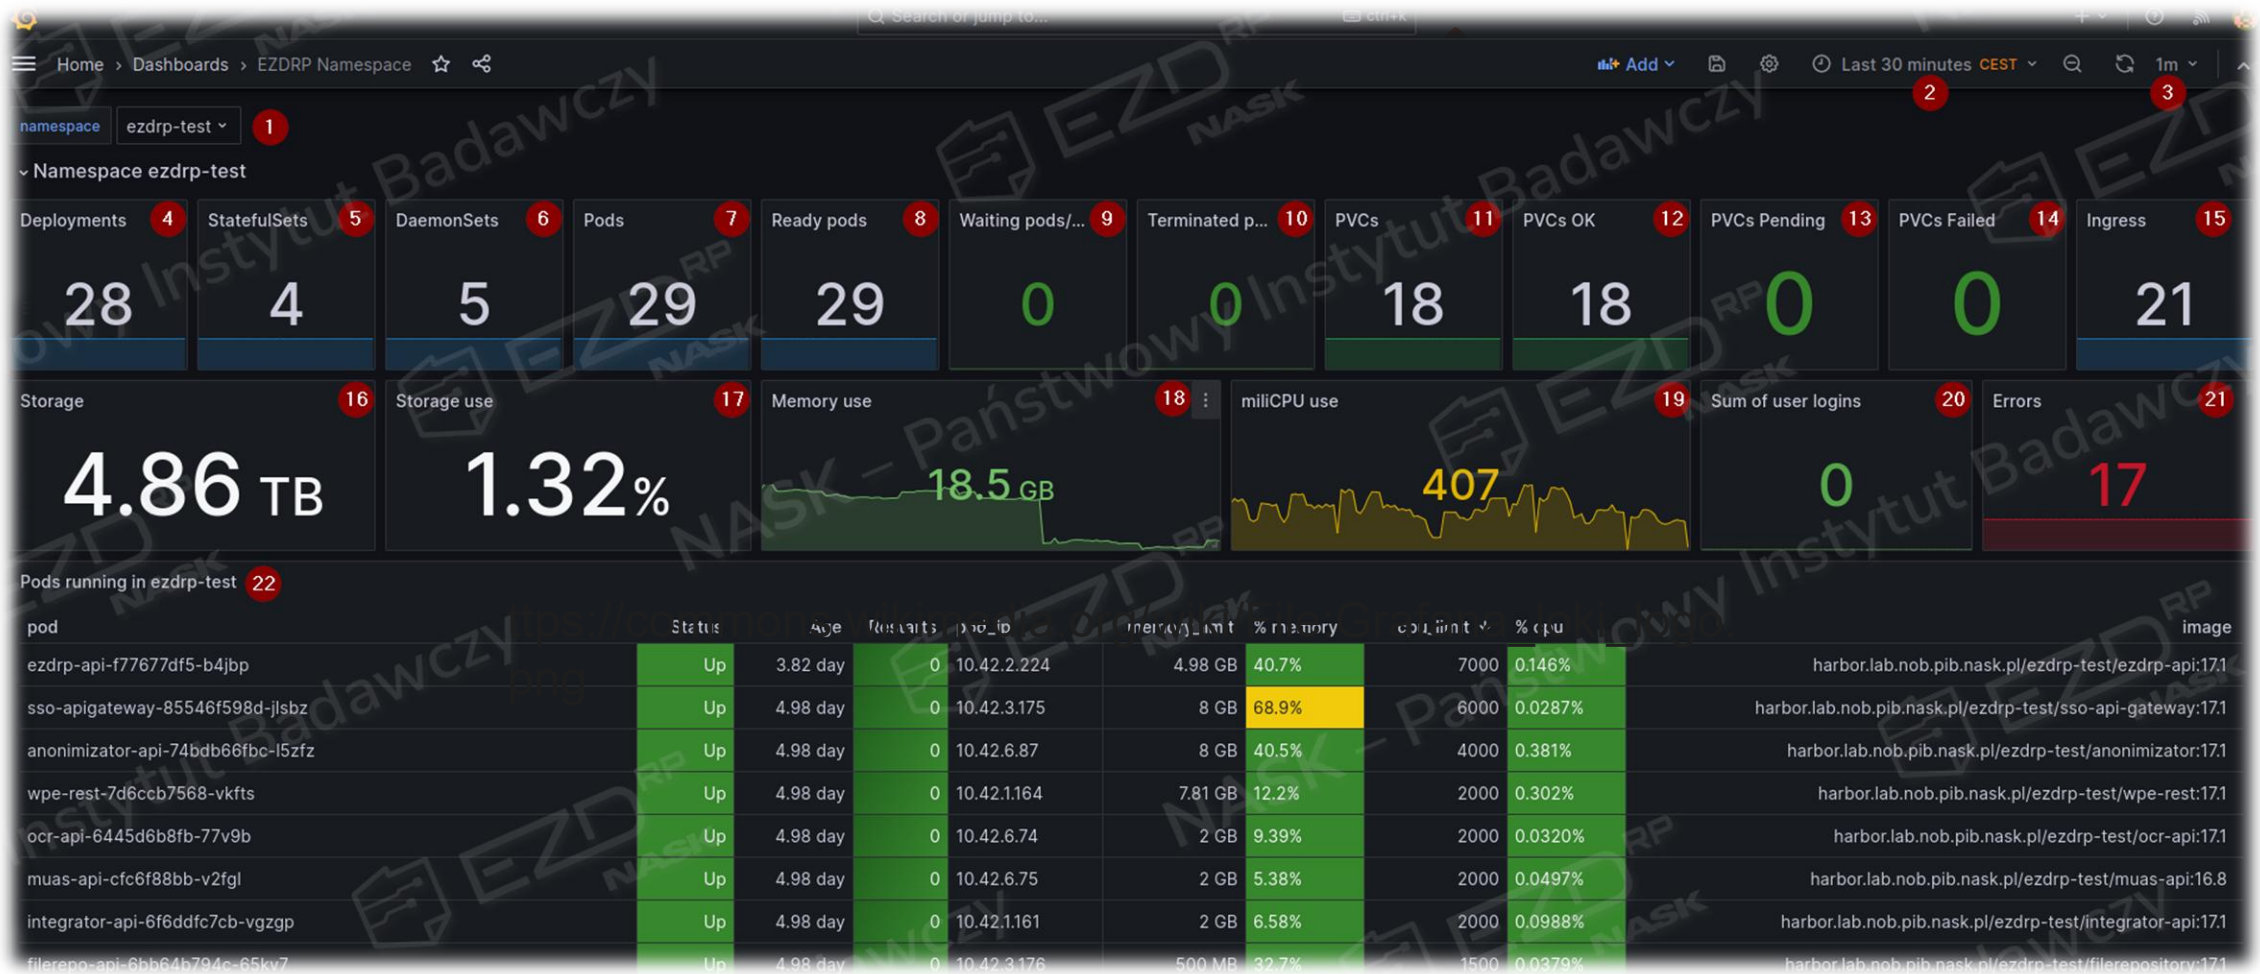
Search or jump to... ctrl+k

Home › Dashboards › EZDRP Namespace

Add | Last 30 minutes CEST | 1m

namespace ezdrp-test 1

2 3

Namespace ezdrp-test

| Deployments 4 | StatefulSets 5 | DaemonSets 6 | Pods 7 | Ready pods 8 | Waiting pods/... 9 | Terminated p... 10 | PVCs 11 | PVCs OK 12 | PVCs Pending 13 | PVCs Failed 14 | Ingress 15 |
|---|---|---|---|---|---|---|---|---|---|---|---|
| 28 | 4 | 5 | 29 | 29 | 0 | 0 | 18 | 18 | 0 | 0 | 21 |

| Storage 16 | Storage use 17 | Memory use 18 | miliCPU use 19 | Sum of user logins 20 | Errors 21 |
|---|---|---|---|---|---|
| 4.86 TB | 1.32% | 18.5 GB | 407 | 0 | 17 |

Pods running in ezdrp-test 22

| pod | Status | Age | Restarts | pod_ip | memory_limit | % memory | cpu_limit | % cpu | image |
|---|---|---|---|---|---|---|---|---|---|
| ezdrp-api-f77677df5-b4jbp | Up | 3.82 day | 0 | 10.42.2.224 | 4.98 GB | 40.7% | 7000 | 0.146% | harbor.lab.nob.pib.nask.pl/ezdrp-test/ezdrp-api:17.1 |
| sso-apigateway-85546f598d-jlsbz | Up | 4.98 day | 0 | 10.42.3.175 | 8 GB | 68.9% | 6000 | 0.0287% | harbor.lab.nob.pib.nask.pl/ezdrp-test/sso-api-gateway:17.1 |
| anonimizator-api-74bdb66fbc-l5zfz | Up | 4.98 day | 0 | 10.42.6.87 | 8 GB | 40.5% | 4000 | 0.381% | harbor.lab.nob.pib.nask.pl/ezdrp-test/anonimizator:17.1 |
| wpe-rest-7d6ccb7568-vkfts | Up | 4.98 day | 0 | 10.42.1.164 | 7.81 GB | 12.2% | 2000 | 0.302% | harbor.lab.nob.pib.nask.pl/ezdrp-test/wpe-rest:17.1 |
| ocr-api-6445d6b8fb-77v9b | Up | 4.98 day | 0 | 10.42.6.74 | 2 GB | 9.39% | 2000 | 0.0320% | harbor.lab.nob.pib.nask.pl/ezdrp-test/ocr-api:17.1 |
| muas-api-cfc6f88bb-v2fgl | Up | 4.98 day | 0 | 10.42.6.75 | 2 GB | 5.38% | 2000 | 0.0497% | harbor.lab.nob.pib.nask.pl/ezdrp-test/muas-api:16.8 |
| integrator-api-6f6ddfc7cb-vgzgp | Up | 4.98 day | 0 | 10.42.1.161 | 2 GB | 6.58% | 2000 | 0.0988% | harbor.lab.nob.pib.nask.pl/ezdrp-test/integrator-api:17.1 |
| filerepo-api-6bb64b794c-65kv7 | Up | 4.98 day | 0 | 10.42.3.176 | 500 MB | 32.7% | 1500 | 0.0379% | harbor.lab.nob.pib.nask.pl/ezdrp-test/filerepository:17.1 |

EZD RP NASK Państwowy Instytut Badawczy